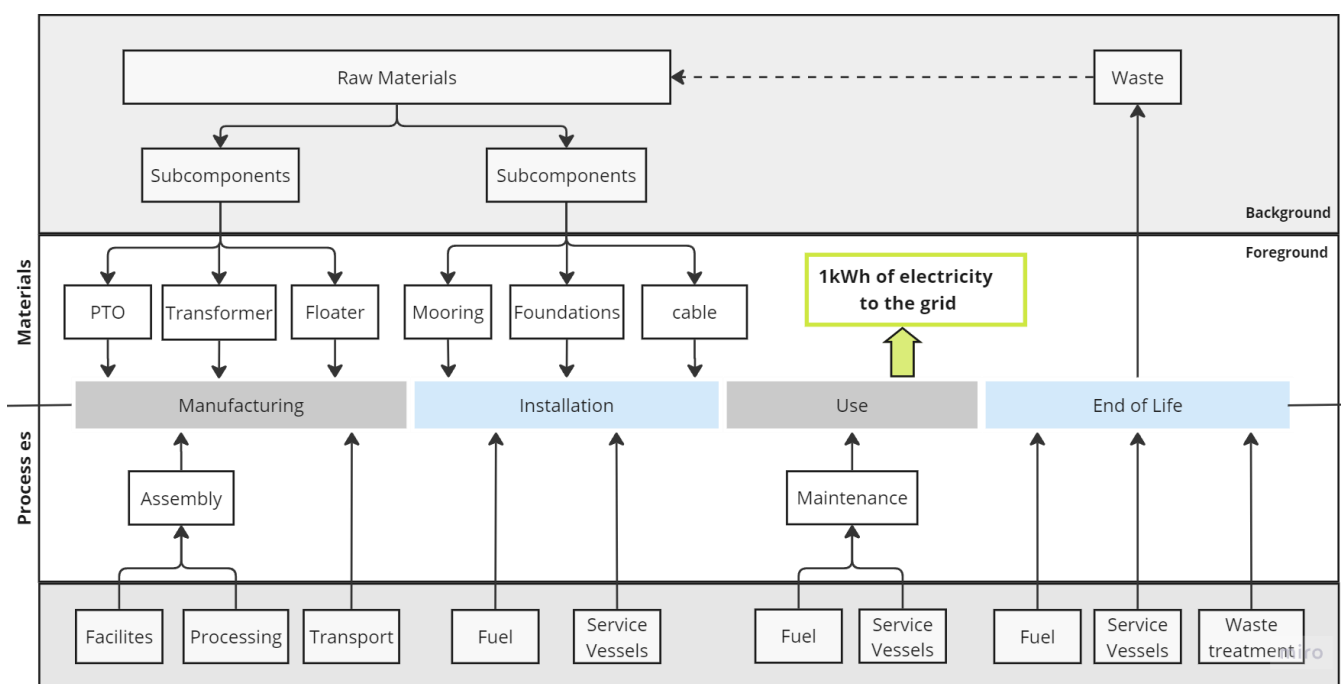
Raw Materials

Waste

Subcomponents

Subcomponents

Background

Foreground

Materials

PTO

Transformer

Floater

Mooring

Foundations

cable

1kWh of electricity to the grid

Manufacturing

Installation

Use

End of Life

Process es

Assembly

Maintenance

Facilites

Processing

Transport

Fuel

Service Vessels

Fuel

Service Vessels

Fuel

Service Vessels

Waste treatment

miro